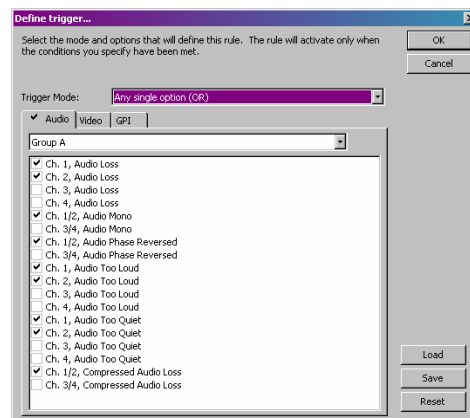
Define trigger...

Select the mode and options that will define this rule. The rule will activate only when the conditions you specify have been met.

OK

Cancel

Trigger Mode: Any single option (OR)

✔ Audio | Video | GPI

Group A

✔ Ch. 1, Audio Loss
✔ Ch. 2, Audio Loss
Ch. 3, Audio Loss
Ch. 4, Audio Loss
✔ Ch. 1/2, Audio Mono
Ch. 3/4, Audio Mono
✔ Ch. 1/2, Audio Phase Reversed
Ch. 3/4, Audio Phase Reversed
✔ Ch. 1, Audio Too Loud
✔ Ch. 2, Audio Too Loud
Ch. 3, Audio Too Loud
Ch. 4, Audio Too Loud
✔ Ch. 1, Audio Too Quiet
✔ Ch. 2, Audio Too Quiet
Ch. 3, Audio Too Quiet
Ch. 4, Audio Too Quiet
✔ Ch. 1/2, Compressed Audio Loss
Ch. 3/4, Compressed Audio Loss

Load

Save

Reset